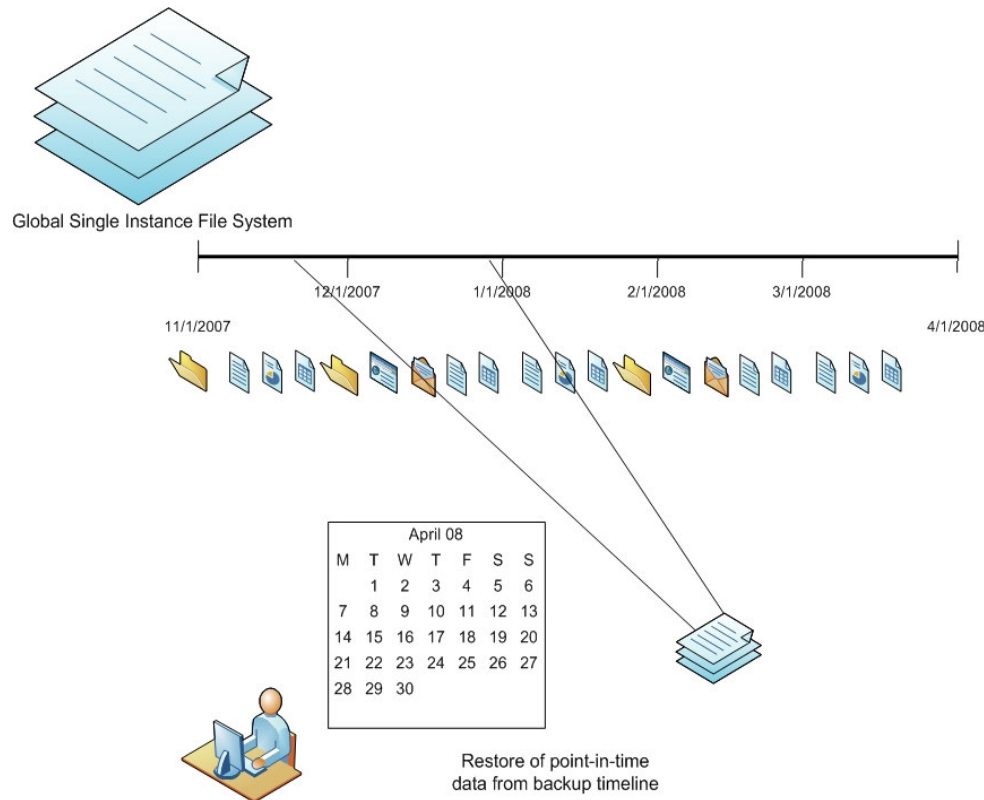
Global Single Instance File System

12/1/2007
1/1/2008
2/1/2008
3/1/2008

11/1/2007
4/1/2008

April 08

| M | T | W | T | F | S | S |
|---|---|---|---|---|---|---|
| | 1 | 2 | 3 | 4 | 5 | 6 |
| 7 | 8 | 9 | 10 | 11 | 12 | 13 |
| 14 | 15 | 16 | 17 | 18 | 19 | 20 |
| 21 | 22 | 23 | 24 | 25 | 26 | 27 |
| 28 | 29 | 30 | | | | |

Restore of point-in-time data from backup timeline